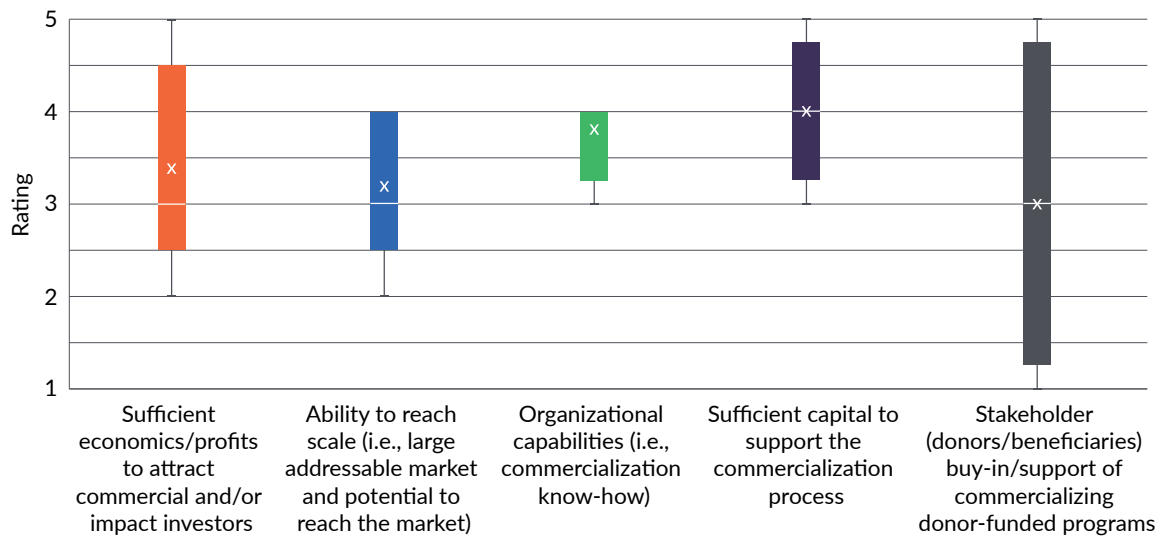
5
4
3
2
1
Rating

Sufficient economics/profits to attract commercial and/or impact investors

Ability to reach scale (i.e., large addressable market and potential to reach the market)

Organizational capabilities (i.e., commercialization know-how)

Sufficient capital to support the commercialization process

Stakeholder (donors/beneficiaries) buy-in/support of commercializing donor-funded programs